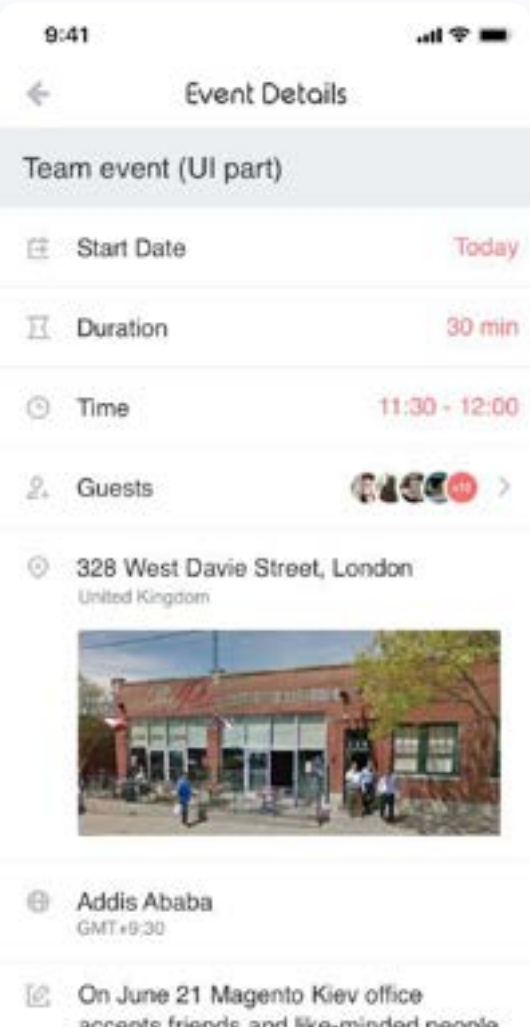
9:41

Event Details

Team event (UI part)

Start Date Today

Duration 30 min

Time 11:30 - 12:00

Guests +12

328 West Davie Street, London
United Kingdom

Addis Ababa
GMT+9:30

On June 21 Magento Kiev office accepts friends and like-minded people